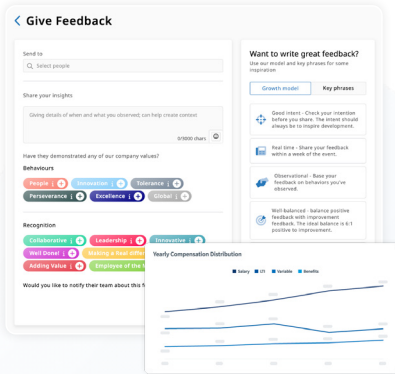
Give Feedback

Send to

Select people

Share your insights

Giving details of when and what you observed, can help create context

0/3000 chars

Have they demonstrated any of our company values?

Behaviours

People | Innovation | Tolerance

Perseverance | Excellence | Global

Recognition

Collaborative | Leadership | Innovative

Well Done! | Making a real differ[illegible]

Adding Value | Employee of the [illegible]

Would you like to notify their team about this fe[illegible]

Want to write great feedback?

Use our model and key phrases for some inspiration

Growth model | Key phrases

Good intent - Check your intention before you share. The intent should always be to inspire development.

Real time - Share your feedback within a week of the event.

Observational - Base your feedback on behaviors you've observed.

Well balanced - balance positive feedback with improvement feedback. The ideal balance is 6:1 positive to improvement.

Yearly Compensation Distribution

Salary | LTI | Variable | Benefits